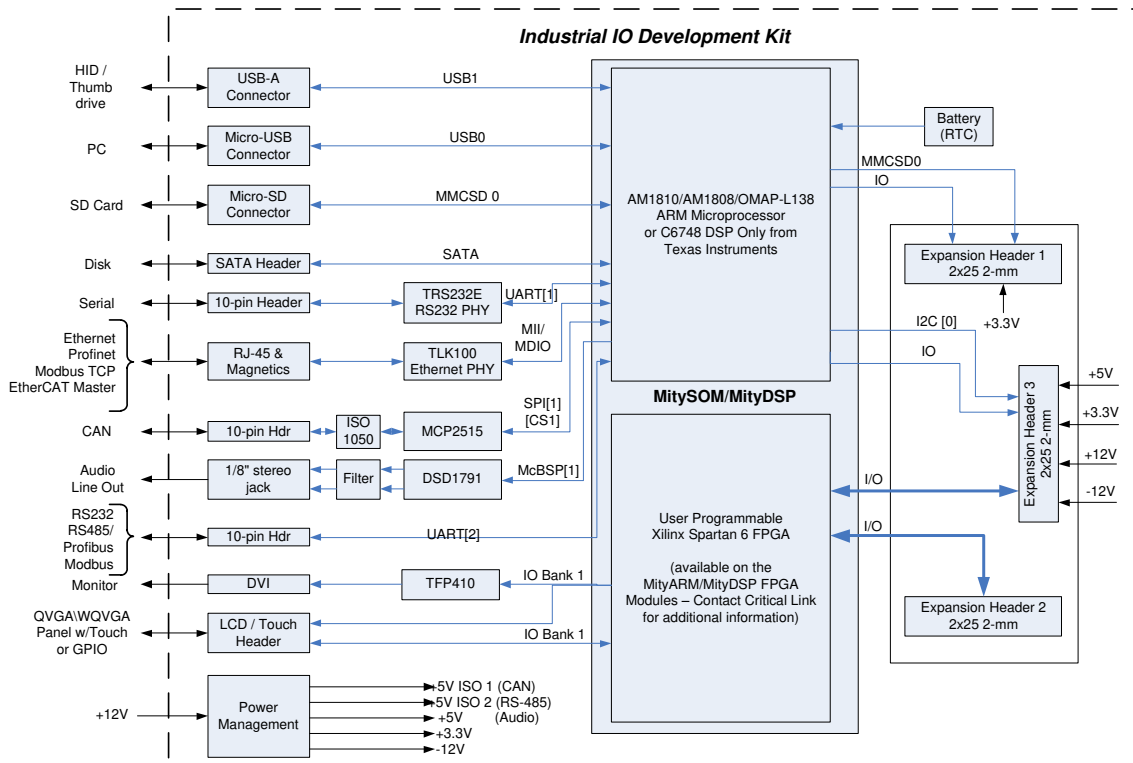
Industrial IO Development Kit

HID / Thumb drive

USB-A Connector

USB1

PC

Micro-USB Connector

USB0

Battery (RTC)

MMCSD0

SD Card

Micro-SD Connector

MMCSD 0

IO

AM1810/AM1808/OMAP-L138 ARM Microprocessor or C6748 DSP Only from Texas Instruments

Expansion Header 1 2x25 2-mm

Disk

SATA Header

SATA

Serial

10-pin Header

TRS232E RS232 PHY

UART[1]

+3.3V

Ethernet Profinet Modbus TCP EtherCAT Master

RJ-45 & Magnetics

TLK100 Ethernet PHY

MII/ MDIO

I2C [0]

IO

+5V

MitySOM/MityDSP

+3.3V

CAN

10-pin Hdr

ISO 1050

MCP2515

SPI[1] [CS1]

Expansion Header 3 2x25 2-mm

+12V

Audio Line Out

1/8" stereo jack

Filter

DSD1791

McBSP[1]

I/O

-12V

RS232 RS485/ Profibus Modbus

10-pin Hdr

UART[2]

User Programmable Xilinx Spartan 6 FPGA

I/O

Monitor

DVI

TFP410

IO Bank 1

(available on the MityARM/MityDSP FPGA Modules – Contact Critical Link for additional information)

Expansion Header 2 2x25 2-mm

QVGA\WQVGA Panel w/Touch or GPIO

LCD / Touch Header

IO Bank 1

+12V

Power Management

+5V ISO 1 (CAN)
+5V ISO 2 (RS-485)
+5V (Audio)
+3.3V
-12V